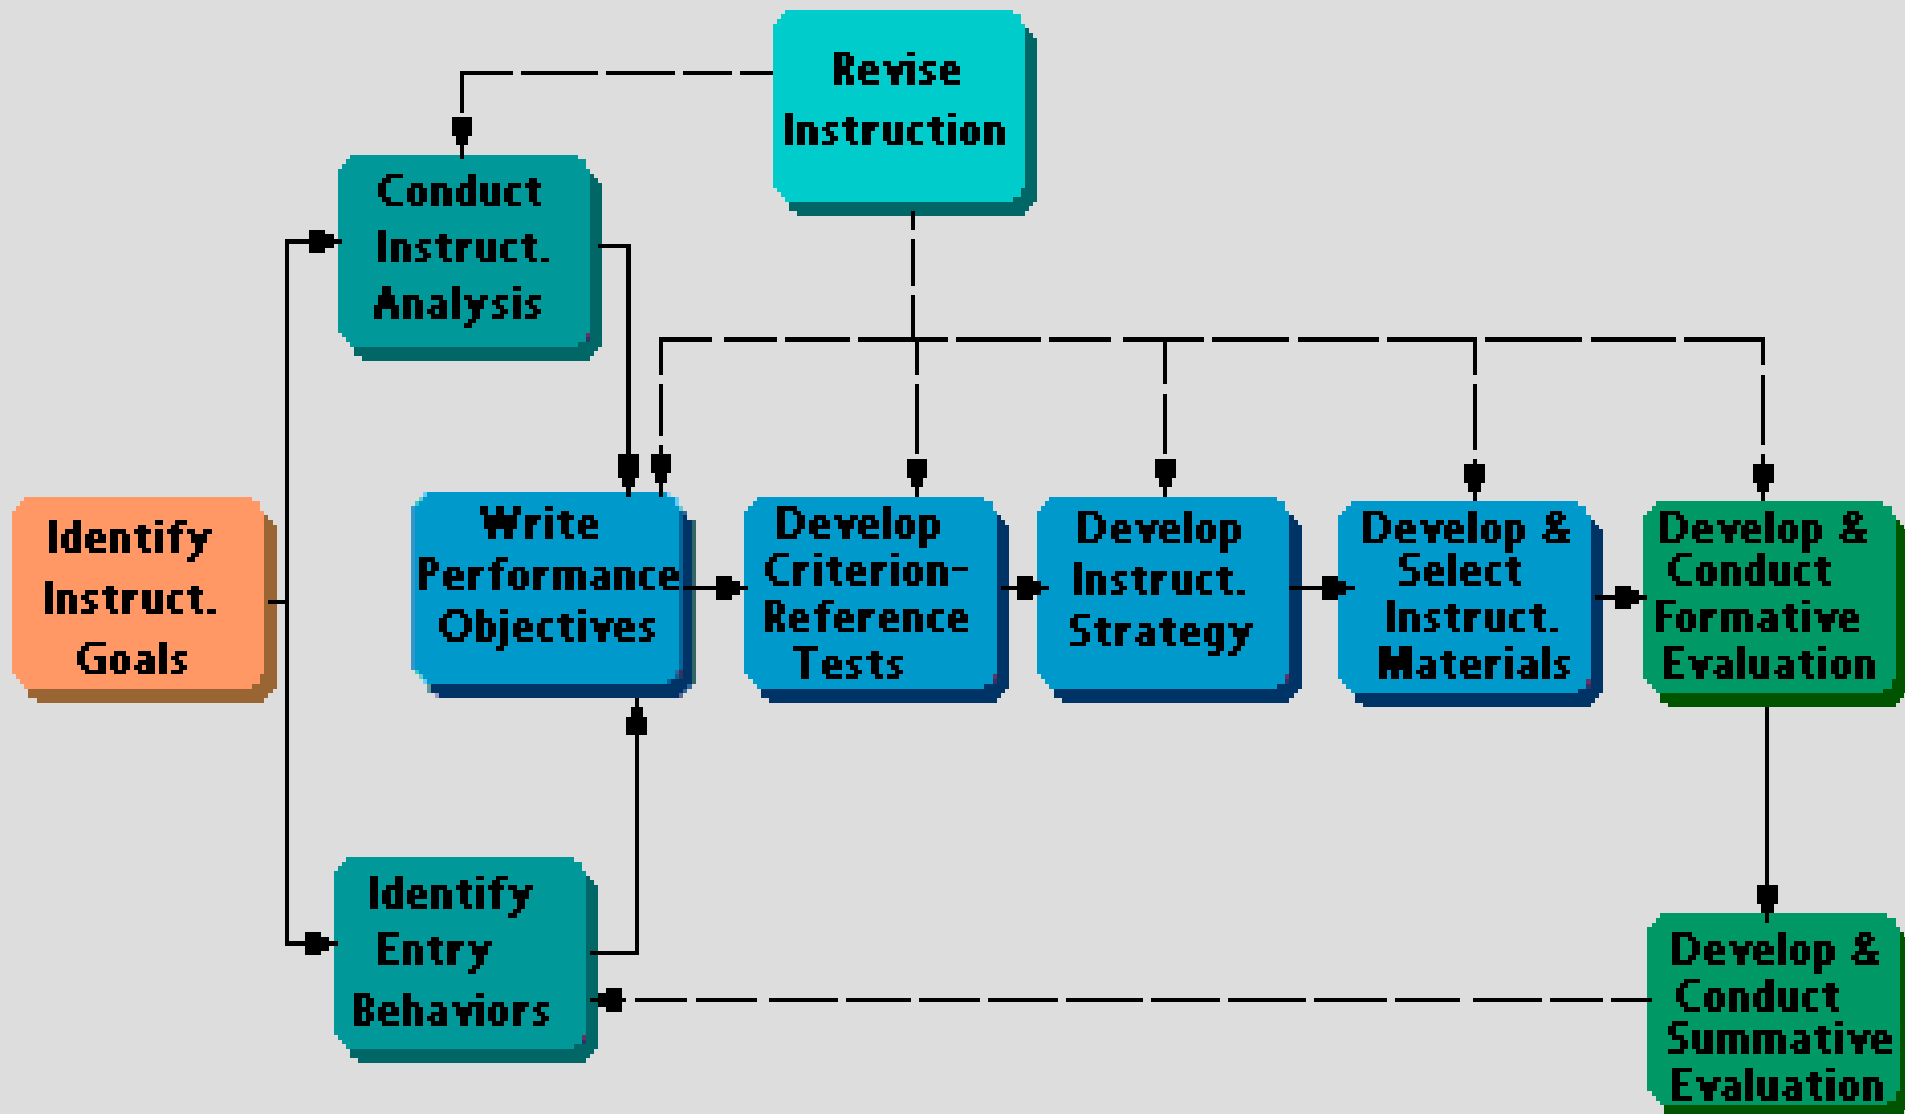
Revise Instruction

Conduct Instruct. Analysis

Identify Instruct. Goals

Write Performance Objectives

Develop Criterion-Reference Tests

Develop Instruct. Strategy

Develop & Select Instruct. Materials

Develop & Conduct Formative Evaluation

Identify Entry Behaviors

Develop & Conduct Summative Evaluation